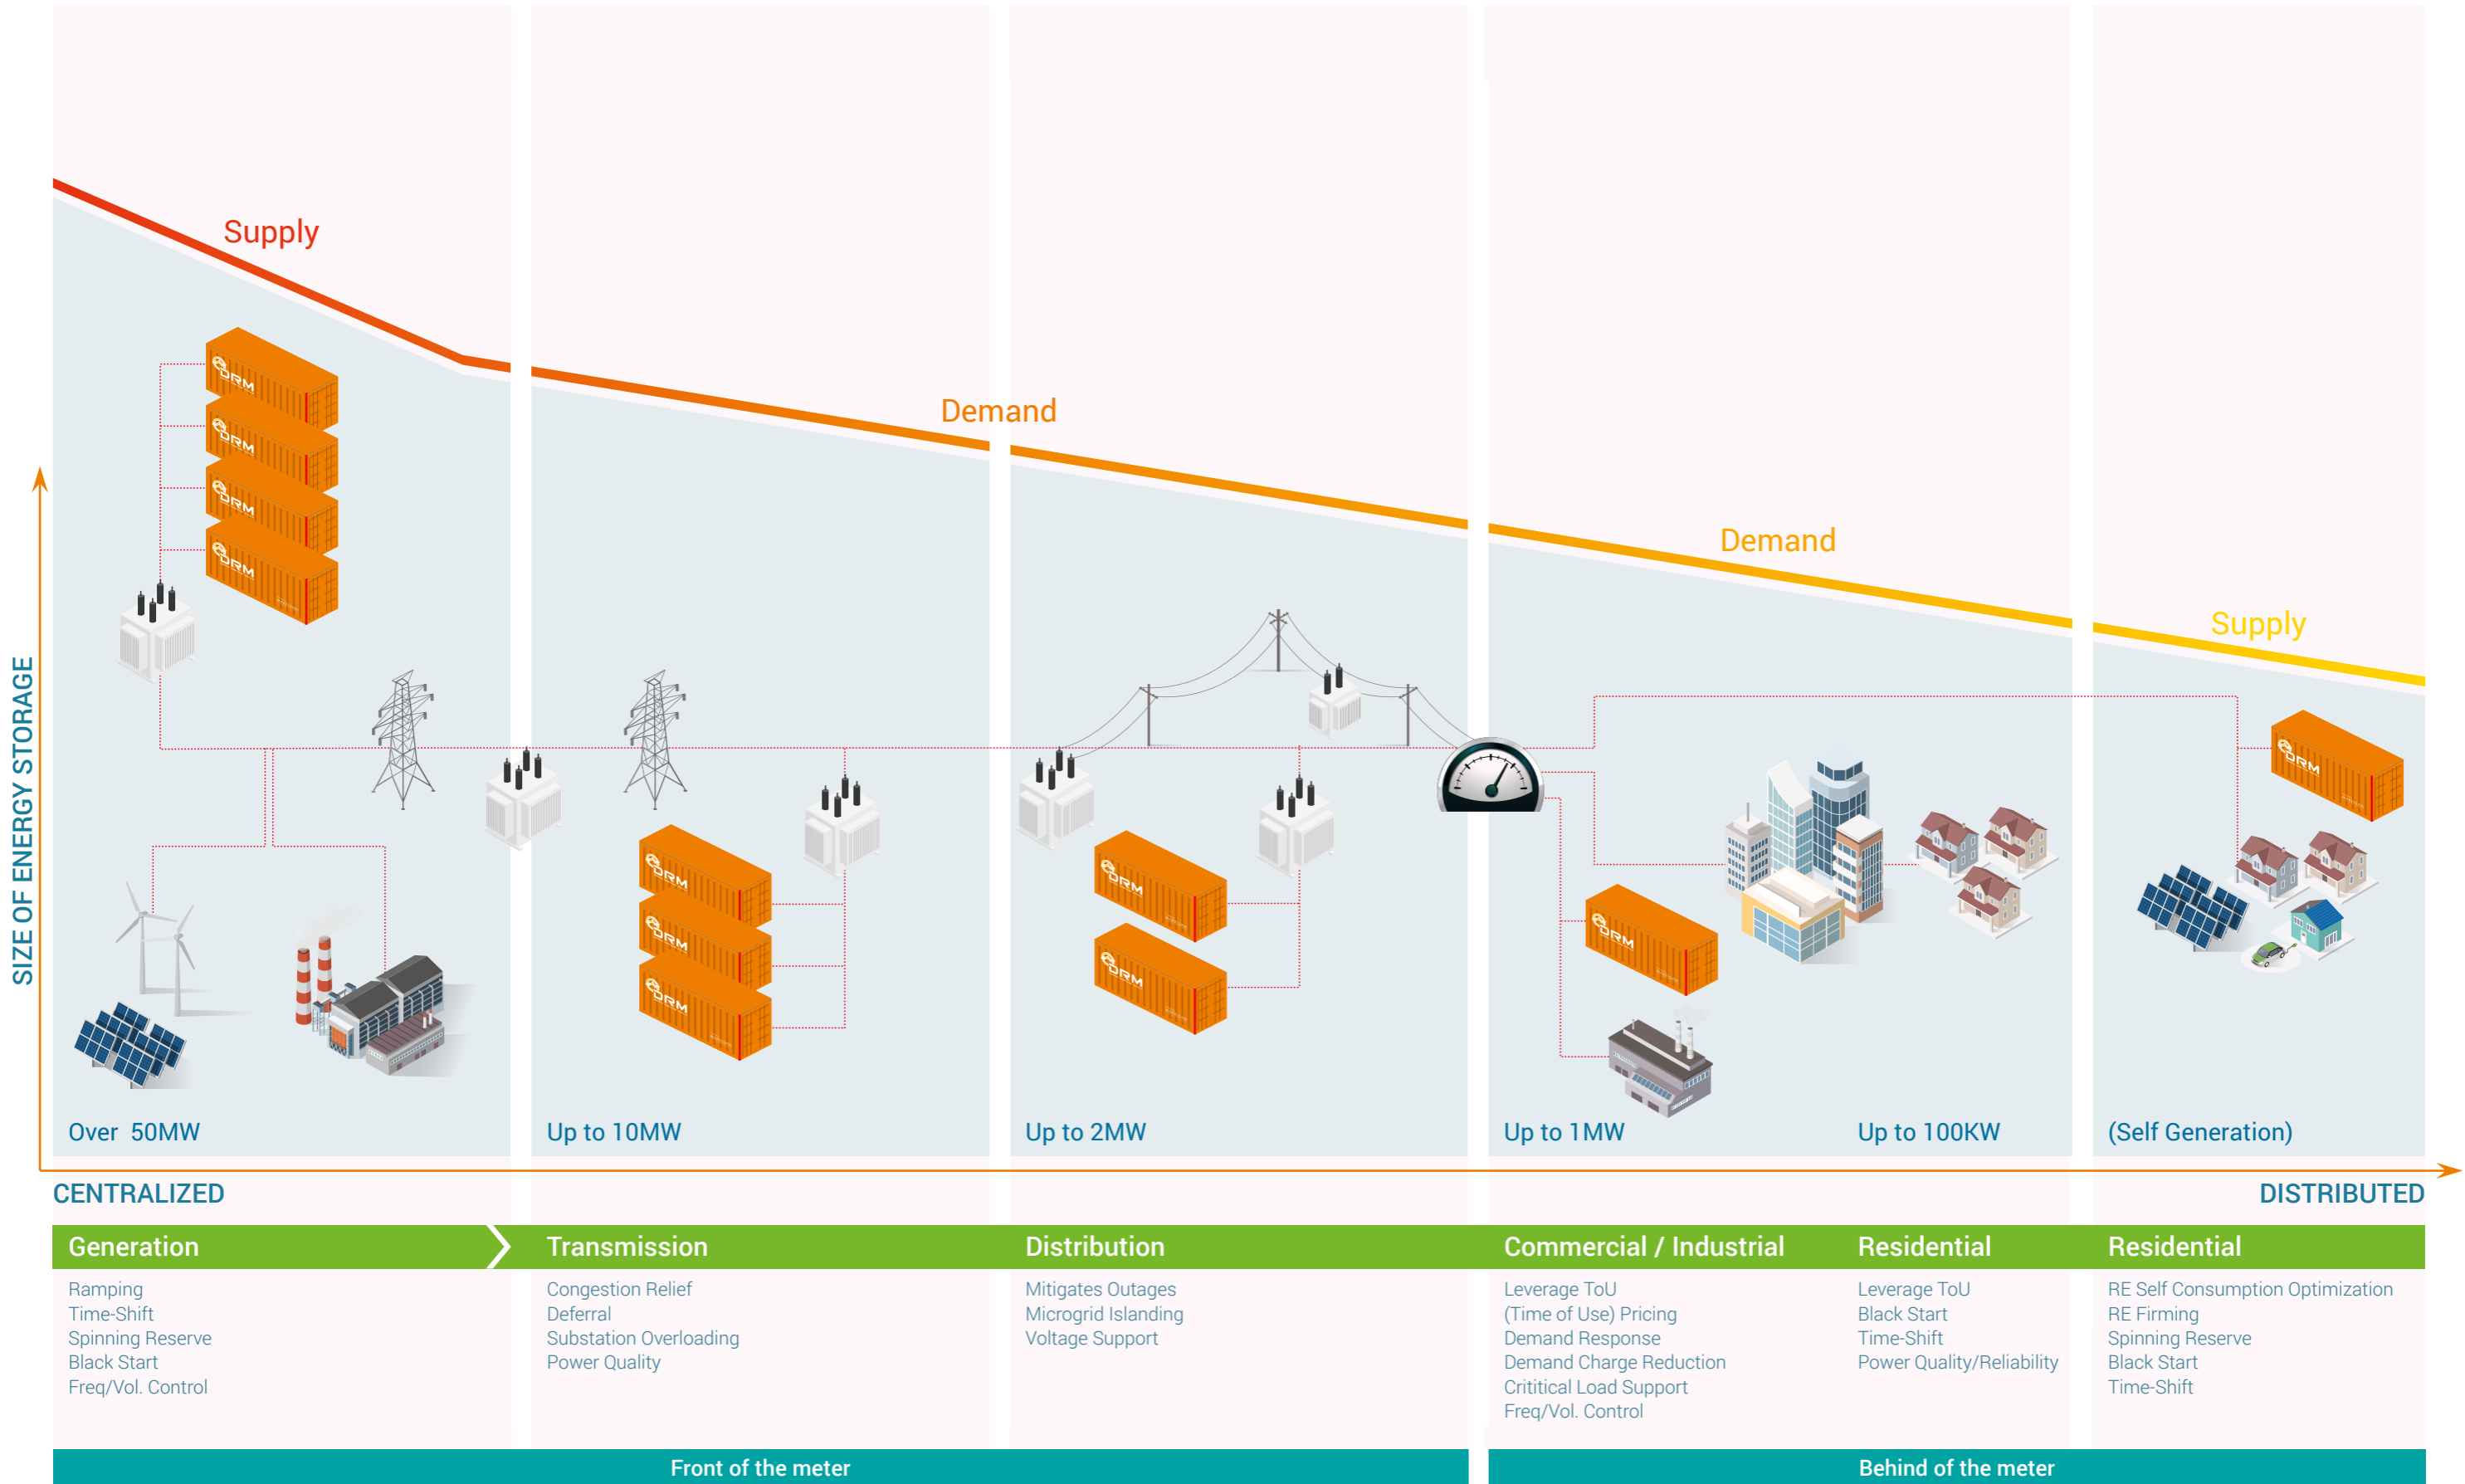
Supply

Demand

Demand

Supply

SIZE OF ENERGY STORAGE

DRM

Over 50MW

Up to 10MW

Up to 2MW

Up to 1MW

Up to 100KW

(Self Generation)

CENTRALIZED

DISTRIBUTED

Generation

Ramping
Time-Shift
Spinning Reserve
Black Start
Freq/Vol. Control

Transmission

Congestion Relief
Deferral
Substation Overloading
Power Quality

Distribution

Mitigates Outages
Microgrid Islanding
Voltage Support

Commercial / Industrial

Leverage ToU
(Time of Use) Pricing
Demand Response
Demand Charge Reduction
Crititical Load Support
Freq/Vol. Control

Residential

Leverage ToU
Black Start
Time-Shift
Power Quality/Reliability

Residential

RE Self Consumption Optimization
RE Firming
Spinning Reserve
Black Start
Time-Shift

Front of the meter

Behind of the meter